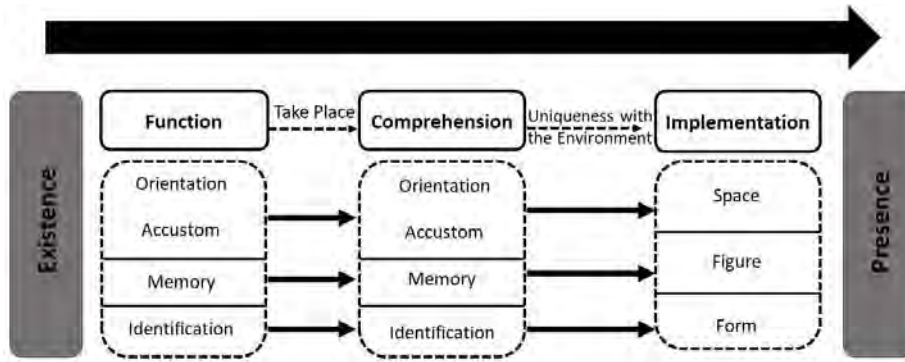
Existence

Function

Take Place

Comprehension

Uniqueness with the Environment

Implementation

Presence

Orientation

Accustom

Memory

Identification

Orientation

Accustom

Memory

Identification

Space

Figure

Form